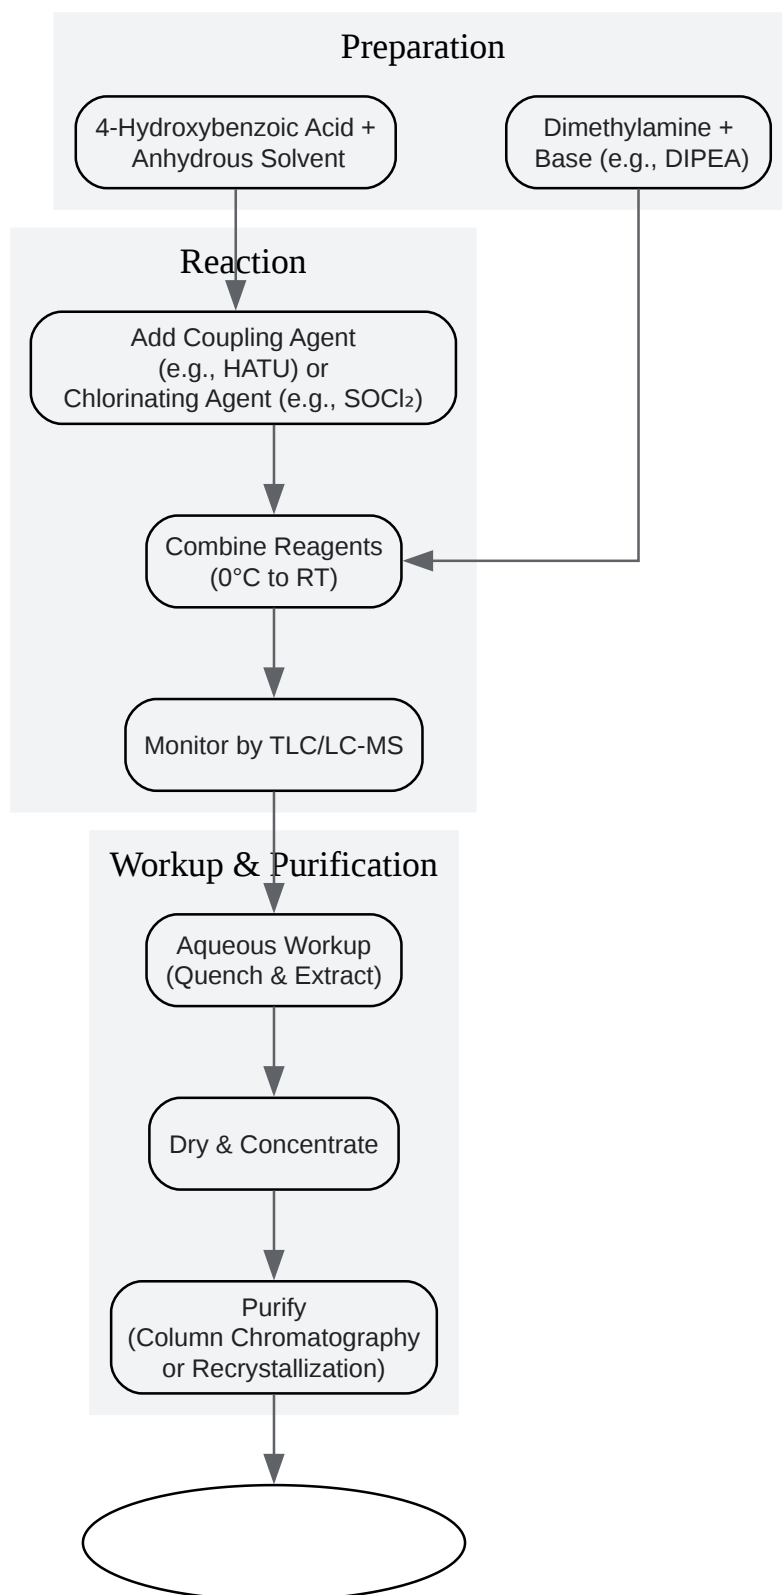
Preparation

4-Hydroxybenzoic Acid + Anhydrous Solvent

Dimethylamine + Base (e.g., DIPEA)

Reaction

Add Coupling Agent (e.g., HATU) or Chlorinating Agent (e.g., $SOCl_2$)

Combine Reagents (0°C to RT)

Monitor by TLC/LC-MS

Workup & Purification

Aqueous Workup (Quench & Extract)

Dry & Concentrate

Purify (Column Chromatography or Recrystallization)